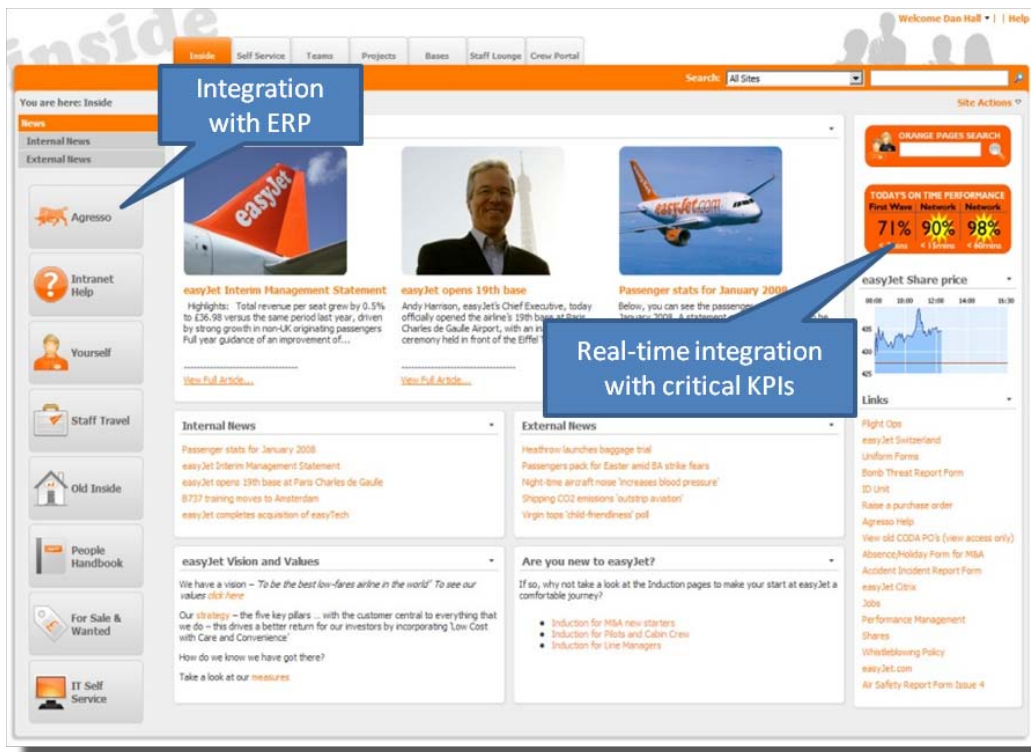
inside

Welcome Dan Hall ▾ | | Help

Inside | Self Service | Teams | Projects | Bases | Staff Lounge | Crew Portal

Search: All Sites

You are here: Inside

Site Actions

News
Internal News
External News

Integration with ERP

Agresso

Intranet Help

Yourself

Staff Travel

Old Inside

People Handbook

For Sale & Wanted

IT Self Service

easyJet

easyJet Interim Management Statement
Highlights: Total revenue per seat grew by 0.5% to £36.98 versus the same period last year, driven by strong growth in non-UK originating passengers Full year guidance of an improvement of...
View Full Article...

easyJet opens 19th base
Andy Harrison, easyJet's Chief Executive, today officially opened the airline's 19th base at Paris Charles de Gaulle Airport, with an in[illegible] ceremony held in front of the Eiffel T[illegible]
View Full Article...

Passenger stats for January 2008
Below, you can see the passenge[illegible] January 2008. A statement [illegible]

Real-time integration with critical KPIs

ORANGE PAGES SEARCH

TODAY'S ON TIME PERFORMANCE
First Wave | Network | Network
71% | 90% | 98%
< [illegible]mins | < 15mins | < 60mins

easyJet Share price
08:00 10:00 12:00 14:00 16:30
435
430
425

Internal News
Passenger stats for January 2008
easyJet Interim Management Statement
easyJet opens 19th base at Paris Charles de Gaulle
B737 training moves to Amsterdam
easyJet completes acquisition of easyTech

External News
Heathrow launches baggage trial
Passengers pack for Easter amid BA strike fears
Night-time aircraft noise 'increases blood pressure'
Shipping CO2 emissions 'outstrip aviation'
Virgin tops 'child-friendliness' poll

Links
Flight Ops
easyJet Switzerland
Uniform Forms
Bomb Threat Report Form
ID Unit
Raise a purchase order
Agresso Help
View old CODA PO's (view access only)
Absence/Holiday Form for M&A
Accident Incident Report Form
easyJet Citrix
Jobs
Performance Management
Shares
Whistleblowing Policy
easyJet.com
Air Safety Report Form Issue 4

easyJet Vision and Values
We have a vision – To be the best low-fares airline in the world" To see our values click here
Our strategy – the five key pillars ... with the customer central to everything that we do – this drives a better return for our investors by incorporating 'Low Cost with Care and Convenience'
How do we know we have got there?
Take a look at our measures

Are you new to easyJet?
If so, why not take a look at the Induction pages to make your start at easyJet a comfortable journey?
• Induction for M&A new starters
• Induction for Pilots and Cabin Crew
• Induction for Line Managers